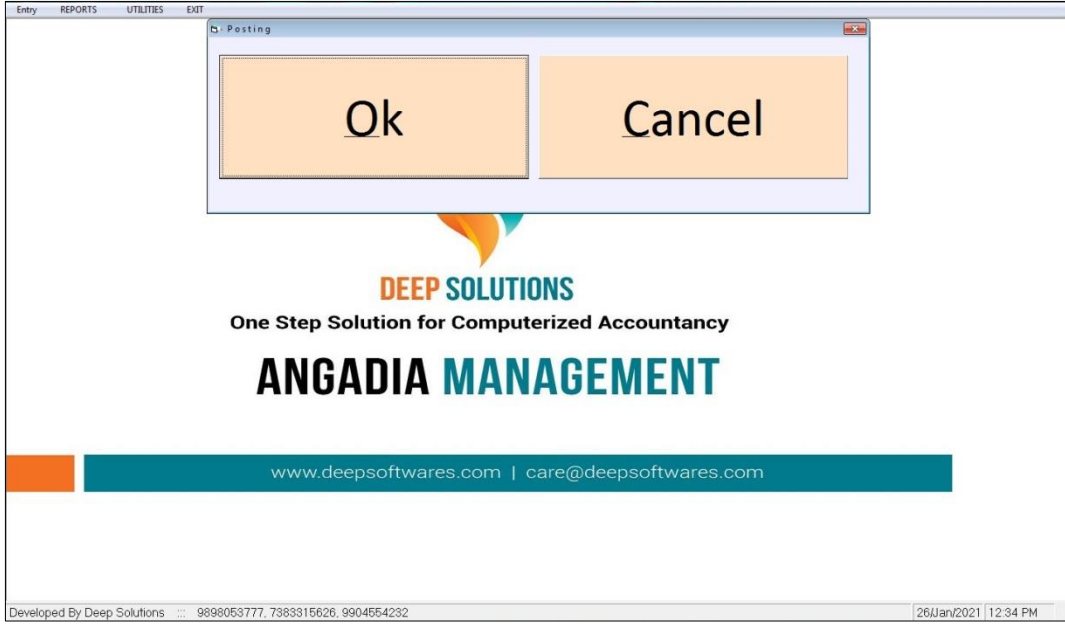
Entry REPORTS UTILITIES EXIT

Posting

Ok

Cancel

DEEP SOLUTIONS

One Step Solution for Computerized Accountancy

ANGADIA MANAGEMENT

www.deepsoftwares.com | care@deepsoftwares.com

Developed By Deep Solutions ::: 9898053777, 7383315626, 9904554232

26/Jan/2021 12:34 PM